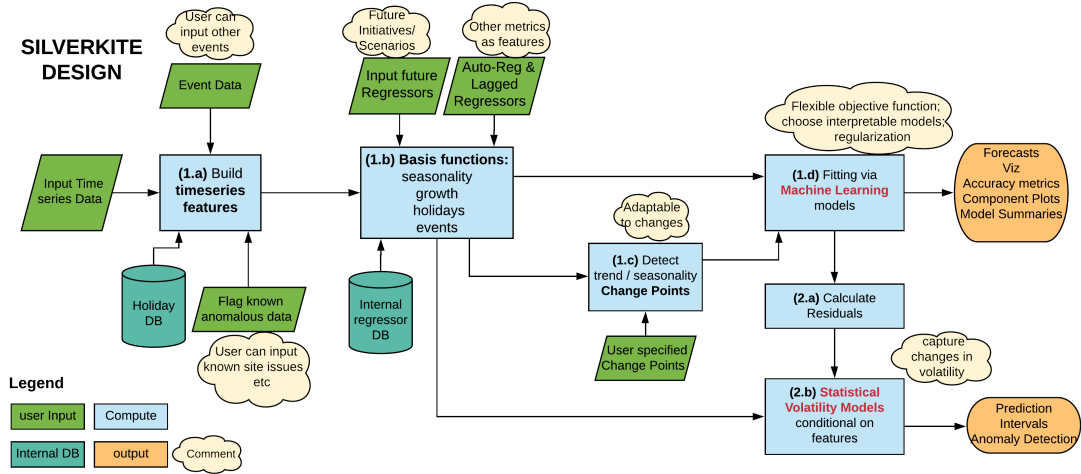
SILVERKITE DESIGN

User can input other events

Event Data

Future Initiatives/ Scenarios

Input future Regressors

Other metrics as features

Auto-Reg & Lagged Regressors

Flexible objective function; choose interpretable models; regularization

Input Time series Data

(1.a) Build timeseries features

(1.b) Basis functions: seasonality growth holidays events

(1.d) Fitting via Machine Learning models

Forecasts Viz Accuracy metrics Component Plots Model Summaries

Adaptable to changes

(1.c) Detect trend / seasonality Change Points

Holiday DB

Flag known anomalous data

Internal regressor DB

(2.a) Calculate Residuals

User can input known site issues etc

User specified Change Points

capture changes in volatility

Legend

user Input

Compute

Internal DB

output

Comment

(2.b) Statistical Volatility Models conditional on features

Prediction Intervals Anomaly Detection